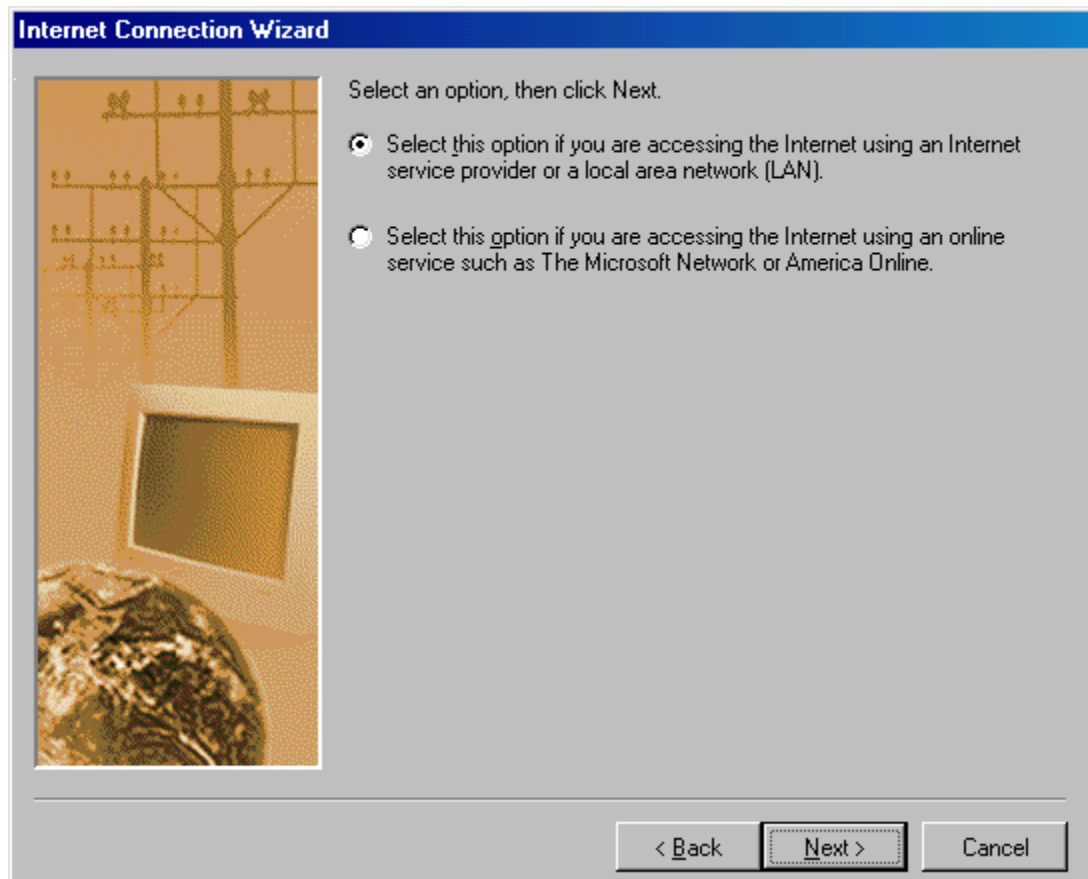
Internet Connection Wizard

Select an option, then click Next.

Select this option if you are accessing the Internet using an Internet service provider or a local area network (LAN).

Select this option if you are accessing the Internet using an online service such as The Microsoft Network or America Online.

< Back

Next >

Cancel